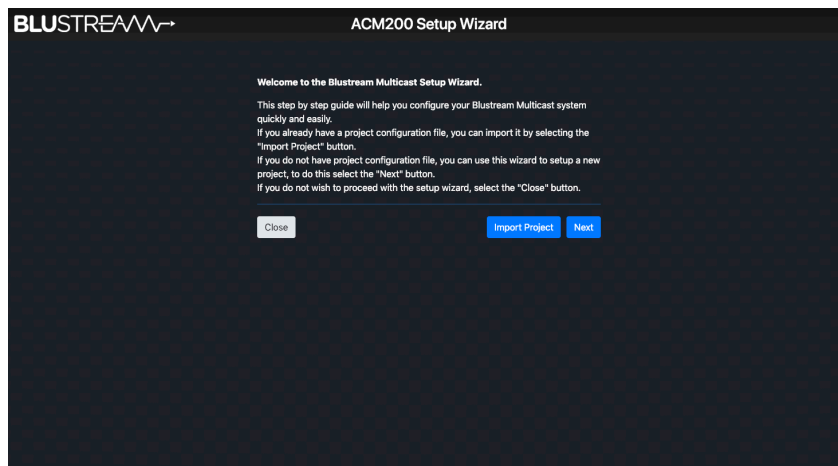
BLUSTREAM

ACM200 Setup Wizard

Welcome to the Blustream Multicast Setup Wizard.

This step by step guide will help you configure your Blustream Multicast system quickly and easily.
If you already have a project configuration file, you can import it by selecting the "Import Project" button.
If you do not have project configuration file, you can use this wizard to setup a new project, to do this select the "Next" button.
If you do not wish to proceed with the setup wizard, select the "Close" button.

Close

Import Project

Next